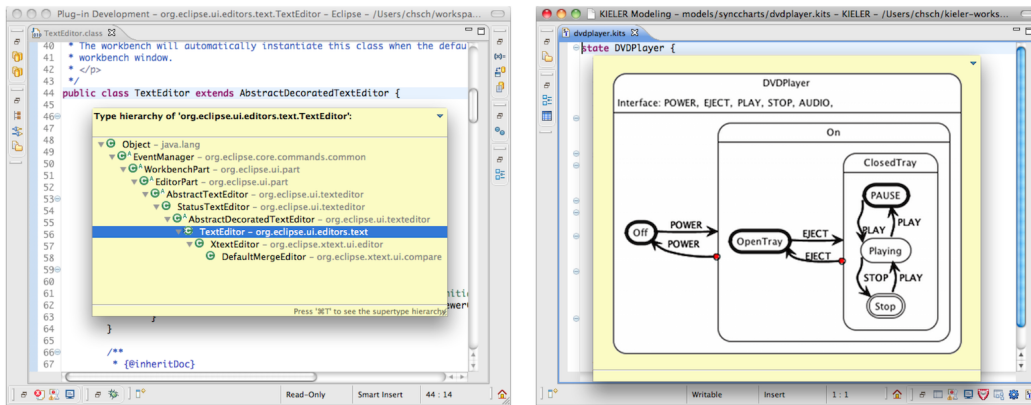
Plug-in Development – org.eclipse.ui.editors.text.TextEditor – Eclipse – /Users/chsch/workspa...

TextEditor.class

40 * The workbench will automatically instantiate this class when the defau
41 * workbench window.
42 * </p>
43 */
44 public class TextEditor extends AbstractDecoratedTextEditor {
45
46
47
48
49
50
51
52
53
54
55
56
57
58
59
60
61
62
63 }
64
65 /**
66 * {@inheritDoc}
67

Type hierarchy of 'org.eclipse.ui.editors.text.TextEditor':

Object – java.lang
EventManager – org.eclipse.core.commands.common
WorkbenchPart – org.eclipse.ui.part
EditorPart – org.eclipse.ui.part
AbstractTextEditor – org.eclipse.ui.texteditor
StatusTextEditor – org.eclipse.ui.texteditor
AbstractDecoratedTextEditor – org.eclipse.ui.texteditor
TextEditor – org.eclipse.ui.editors.text
XtextEditor – org.eclipse.xtext.ui.editor
DefaultMergeEditor – org.eclipse.xtext.ui.compare

Press '⌘T' to see the supertype hierarchy

Read-Only | Smart Insert | 44 : 14

KIELER Modeling – models/synccharts/dvdplayer.kits – KIELER – /Users/chsch/kieler-works...

dvdplayer.kits

state DVDPlayer {

DVDPlayer
Interface: POWER, EJECT, PLAY, STOP, AUDIO,

On
ClosedTray
PAUSE
PLAY
PLAY
Playing
STOP
PLAY
Stop
Off
POWER
POWER
OpenTray
EJECT
EJECT

Writable | Insert | 1 : 1